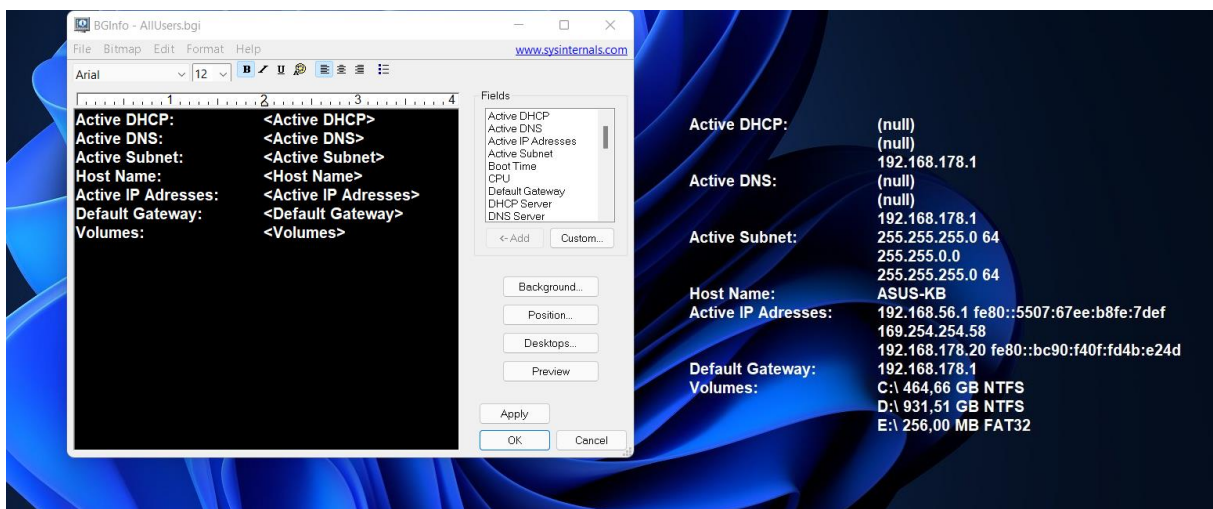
BGInfo - AllUsers.bgi

File Bitmap Edit Format Help

www.sysinternals.com

Arial 12

1 2 3 4

Active DHCP: <Active DHCP>
Active DNS: <Active DNS>
Active Subnet: <Active Subnet>
Host Name: <Host Name>
Active IP Adresses: <Active IP Adresses>
Default Gateway: <Default Gateway>
Volumes: <Volumes>

Fields
Active DHCP
Active DNS
Active IP Adresses
Active Subnet
Boot Time
CPU
Default Gateway
DHCP Server
DNS Server

<-Add Custom...

Background...
Position...
Desktops...
Preview

Apply
OK Cancel

| | |
|---|---|
| Active DHCP: | (null) |
| | (null) |
| | 192.168.178.1 |
| Active DNS: | (null) |
| | (null) |
| | 192.168.178.1 |
| Active Subnet: | 255.255.255.0 64 |
| | 255.255.0.0 |
| | 255.255.255.0 64 |
| Host Name: | ASUS-KB |
| Active IP Adresses: | 192.168.56.1 fe80::5507:67ee:b8fe:7def |
| | 169.254.254.58 |
| | 192.168.178.20 fe80::bc90:f40f:fd4b:e24d |
| Default Gateway: | 192.168.178.1 |
| Volumes: | C:\ 464,66 GB NTFS |
| | D:\ 931,51 GB NTFS |
| | E:\ 256,00 MB FAT32 |